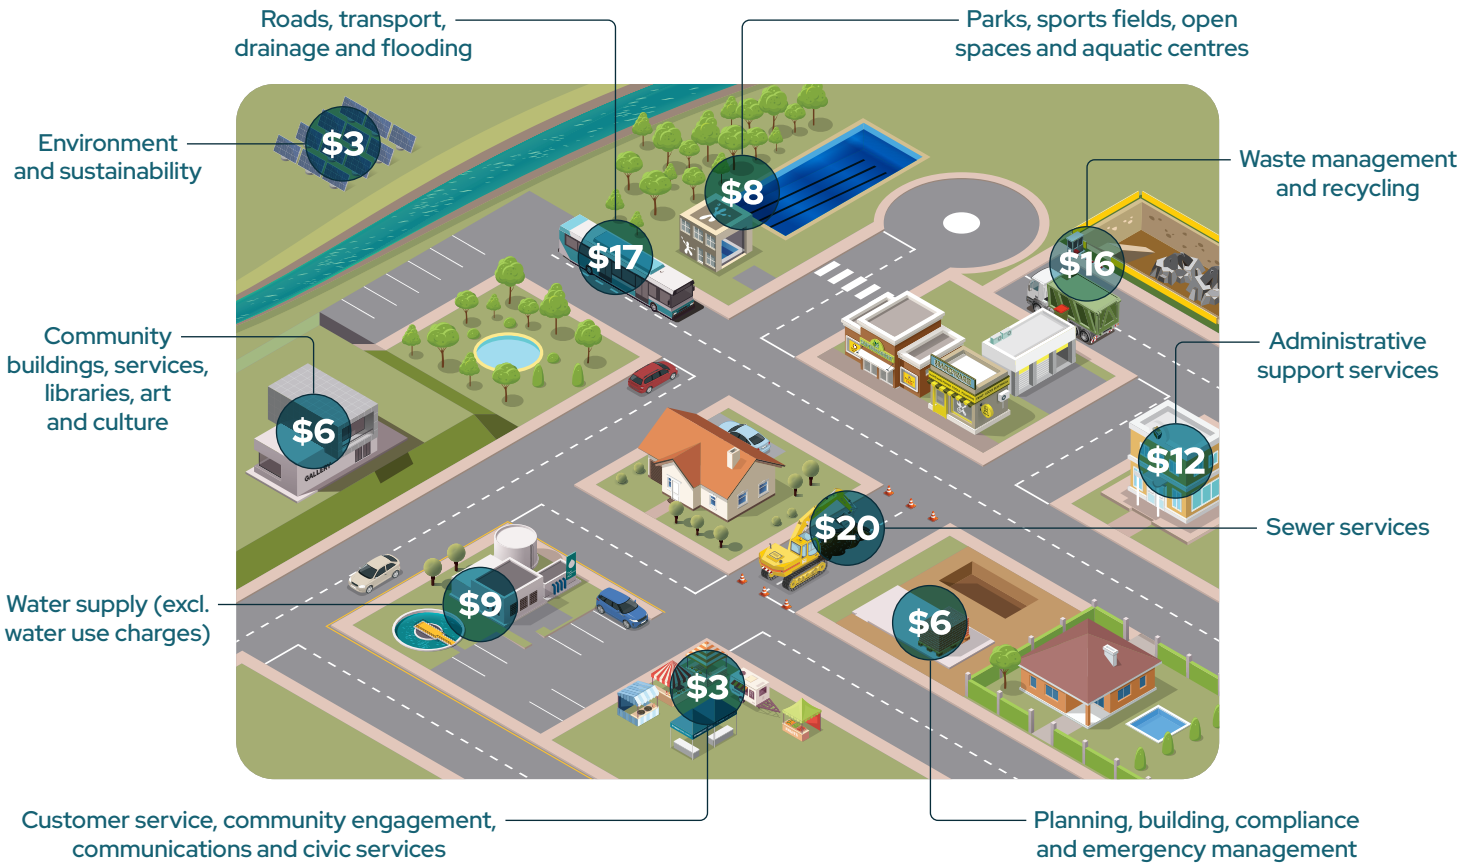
Roads, transport, drainage and flooding

Parks, sports fields, open spaces and aquatic centres

Environment and sustainability

$3

$8

$17

Waste management and recycling

$16

Community buildings, services, libraries, art and culture

$6

GALLERY

Administrative support services

$12

$20

Sewer services

Water supply (excl. water use charges)

$9

$6

$3

Customer service, community engagement, communications and civic services

Planning, building, compliance and emergency management